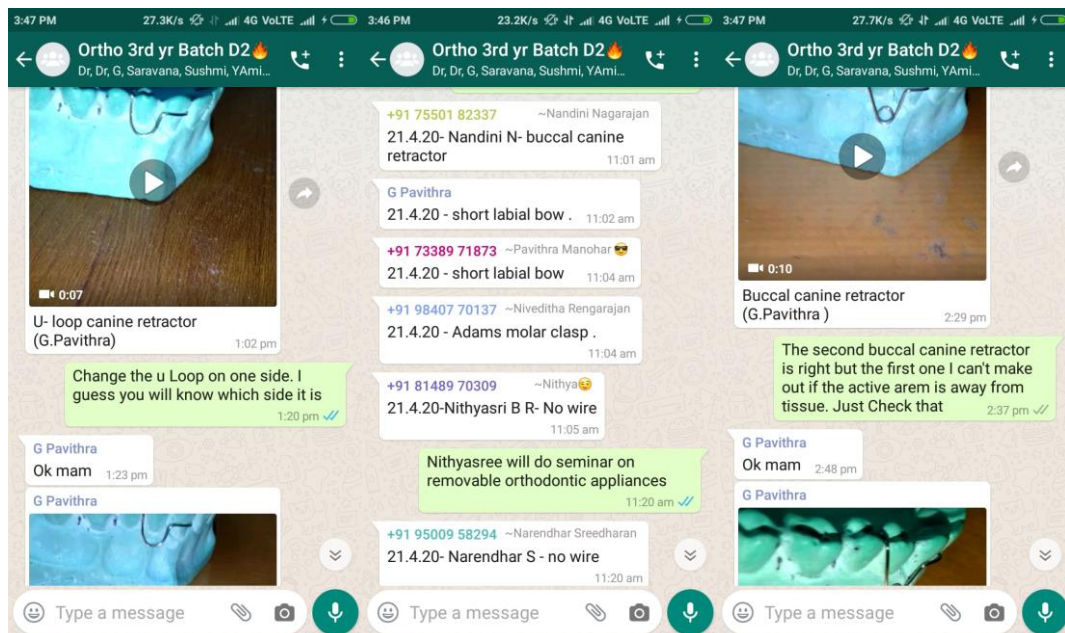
3:47 PM 27.3K/s 4G VoLTE

Ortho 3rd yr Batch D2🔥
Dr, Dr, G, Saravana, Sushmi, YAmi...

0:07

U- loop canine retractor (G.Pavithra) 1:02 pm

Change the u Loop on one side. I guess you will know which side it is 1:20 pm

G Pavithra
Ok mam 1:23 pm

G Pavithra

Type a message

3:46 PM 23.2K/s 4G VoLTE

Ortho 3rd yr Batch D2🔥
Dr, Dr, G, Saravana, Sushmi, YAmi...

+91 75501 82337 ~Nandini Nagarajan
21.4.20- Nandini N- buccal canine retractor 11:01 am

G Pavithra
21.4.20 - short labial bow . 11:02 am

+91 73389 71873 ~Pavithra Manohar😎
21.4.20 - short labial bow 11:04 am

+91 98407 70137 ~Niveditha Rengarajan
21.4.20 - Adams molar clasp . 11:04 am

+91 81489 70309 ~Nithya😉
21.4.20-Nithyasri B R- No wire 11:05 am

Nithyasree will do seminar on removable orthodontic appliances 11:20 am

+91 95009 58294 ~Narendhar Sreedharan
21.4.20- Narendhar S - no wire 11:20 am

Type a message

3:47 PM 27.7K/s 4G VoLTE

Ortho 3rd yr Batch D2🔥
Dr, Dr, G, Saravana, Sushmi, YAmi...

0:10

Buccal canine retractor (G.Pavithra ) 2:29 pm

The second buccal canine retractor is right but the first one I can't make out if the active arem is away from tissue. Just Check that 2:37 pm

G Pavithra
Ok mam 2:48 pm

G Pavithra

Type a message